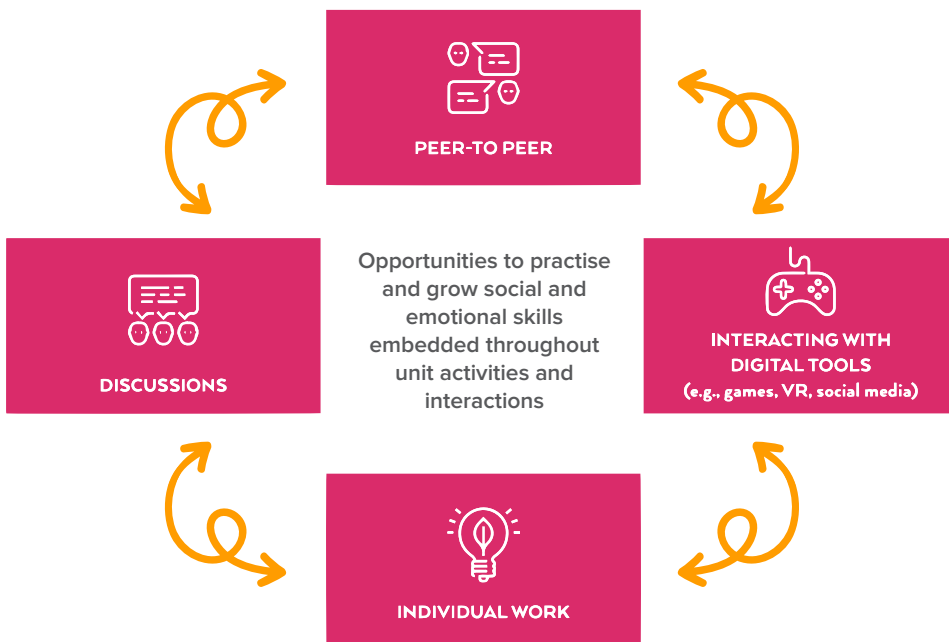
PEER-TO PEER

DISCUSSIONS

Opportunities to practise and grow social and emotional skills embedded throughout unit activities and interactions

INTERACTING WITH DIGITAL TOOLS
(e.g., games, VR, social media)

INDIVIDUAL WORK